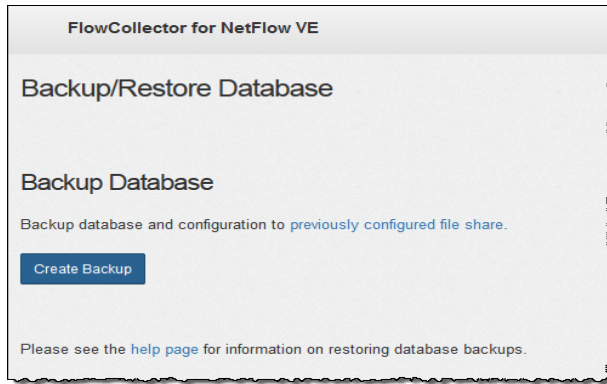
FlowCollector for NetFlow VE

Backup/Restore Database

Backup Database

Backup database and configuration to previously configured file share.

Create Backup

Please see the help page for information on restoring database backups.